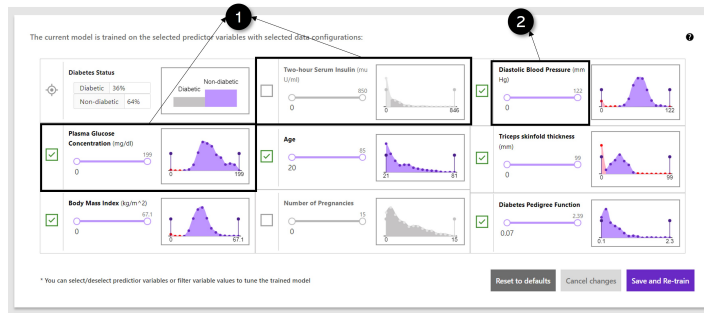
1

2

The current model is trained on the selected predictor variables with selected data configurations:

?

Diabetes Status

| Diabetic | 36% |
|---|---|
| Non-diabetic | 64% |

Diabetic

Non-diabetic

Two-hour Serum Insulin (mu U/ml)

850

0

0 846

Diastolic Blood Pressure (mm Hg)

122

0

0 122

Plasma Glucose Concentration (mg/dl)

199

0

0 199

Age

85

20

21 81

Triceps skinfold thickness (mm)

99

0

0 99

Body Mass Index (kg/m^2)

67.1

0

0 67.1

Number of Pregnancies

15

0

0 15

Diabetes Pedigree Function

2.39

0.07

0.1 2.3

* You can select/deselect predictior variables or filter variable values to tune the trained model

Reset to defaults

Cancel changes

Save and Re-train